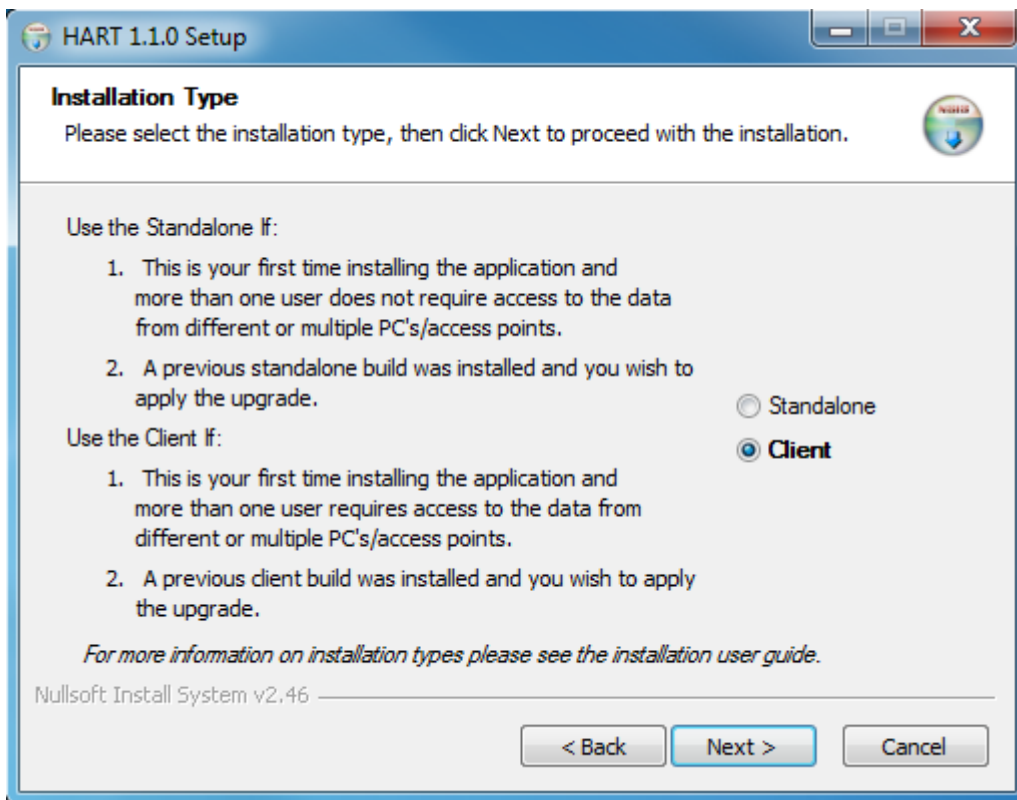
HART 1.1.0 Setup

Installation Type
Please select the installation type, then click Next to proceed with the installation.

Use the Standalone If:

1. This is your first time installing the application and more than one user does not require access to the data from different or multiple PC's/access points.

2. A previous standalone build was installed and you wish to apply the upgrade.

Use the Client If:

1. This is your first time installing the application and more than one user requires access to the data from different or multiple PC's/access points.

2. A previous client build was installed and you wish to apply the upgrade.

Standalone
Client

For more information on installation types please see the installation user guide.

Nullsoft Install System v2.46

< Back
Next >
Cancel